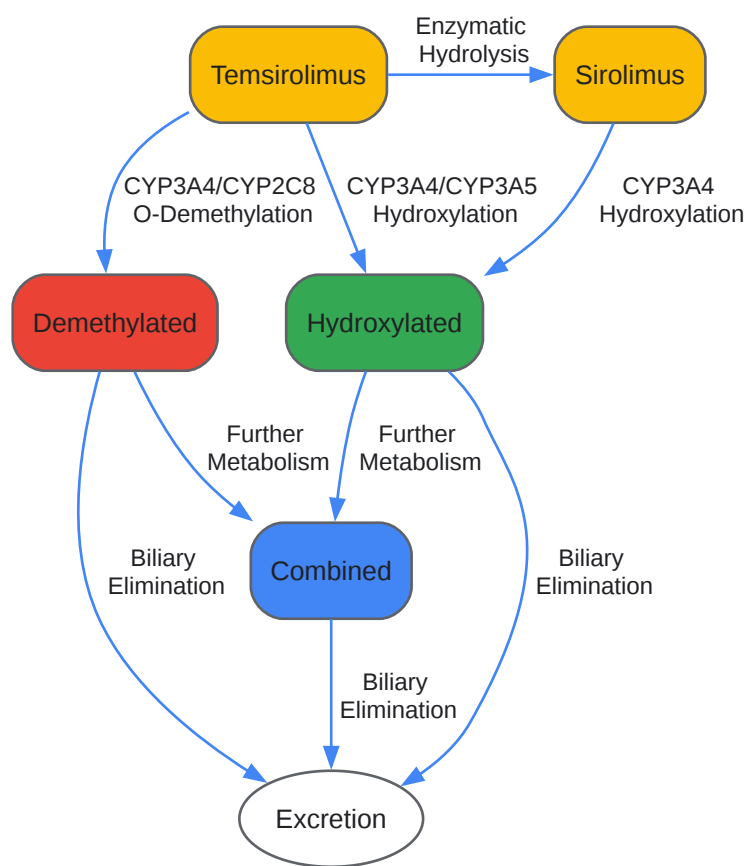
Temsirolimus

Enzymatic Hydrolysis

Sirolimus

CYP3A4/CYP2C8 O-Demethylation

CYP3A4/CYP3A5 Hydroxylation

CYP3A4 Hydroxylation

Demethylated

Hydroxylated

Further Metabolism

Further Metabolism

Biliary Elimination

Combined

Biliary Elimination

Biliary Elimination

Excretion